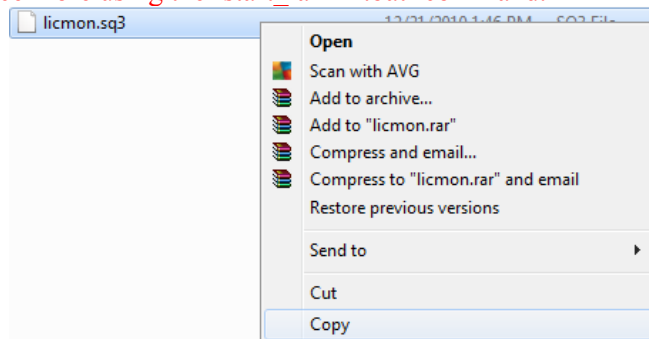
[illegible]

licmon.sq3

12/21/2010 1:46 PM

SQ3 File

Open

Scan with AVG

Add to archive...

Add to "licmon.rar"

Compress and email...

Compress to "licmon.rar" and email

Restore previous versions

Send to

Cut

Copy